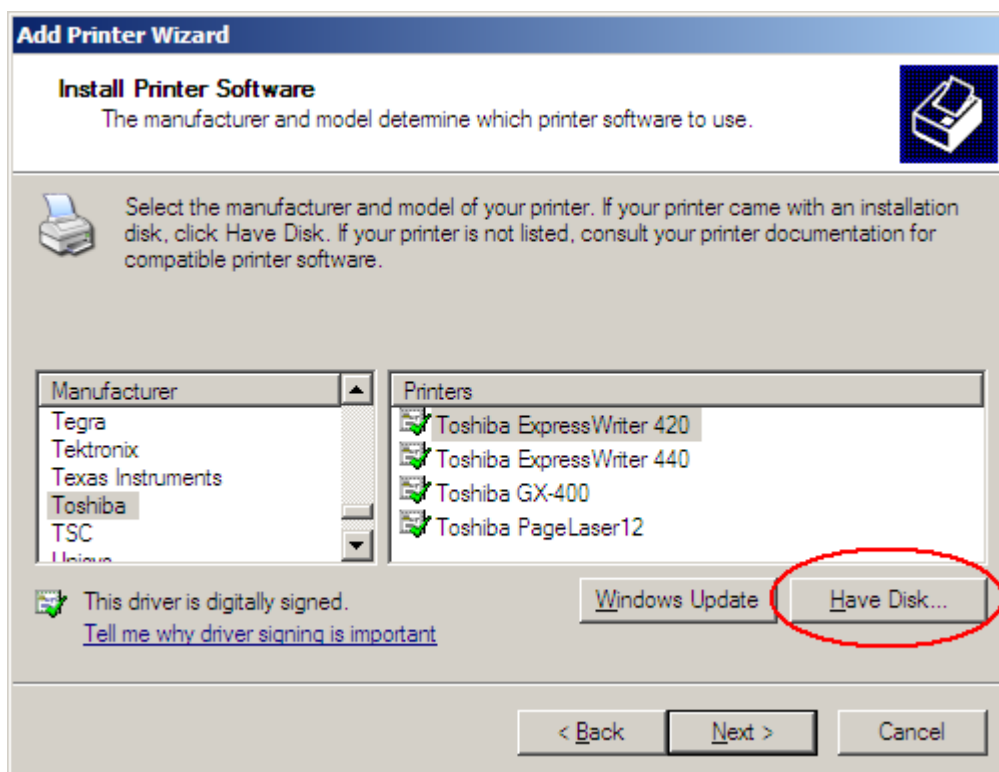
Add Printer Wizard

Install Printer Software
The manufacturer and model determine which printer software to use.

Select the manufacturer and model of your printer. If your printer came with an installation disk, click Have Disk. If your printer is not listed, consult your printer documentation for compatible printer software.

| Manufacturer |
|---|
| Tegra |
| Tektronix |
| Texas Instruments |
| Toshiba |
| TSC |
| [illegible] |

| Printers |
|---|
| Toshiba ExpressWriter 420 |
| Toshiba ExpressWriter 440 |
| Toshiba GX-400 |
| Toshiba PageLaser12 |

This driver is digitally signed.
Tell me why driver signing is important

Windows Update
Have Disk...

< Back
Next >
Cancel